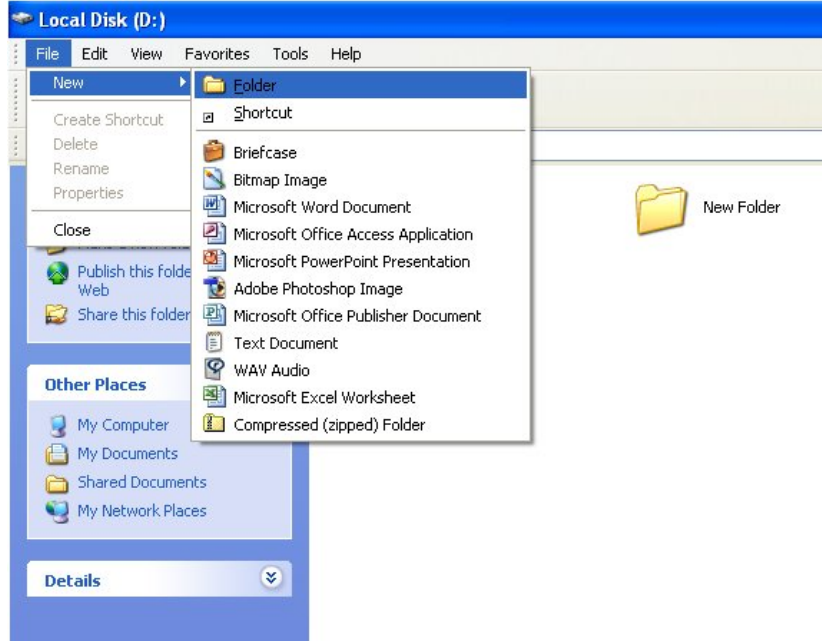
Local Disk (D:)

File Edit View Favorites Tools Help

New
Create Shortcut
Delete
Rename
Properties
Close

Folder
Shortcut
Briefcase
Bitmap Image
Microsoft Word Document
Microsoft Office Access Application
Microsoft PowerPoint Presentation
Adobe Photoshop Image
Microsoft Office Publisher Document
Text Document
WAV Audio
Microsoft Excel Worksheet
Compressed (zipped) Folder

Publish this folde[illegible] Web
Share this folder

Other Places
My Computer
My Documents
Shared Documents
My Network Places

Details

New Folder